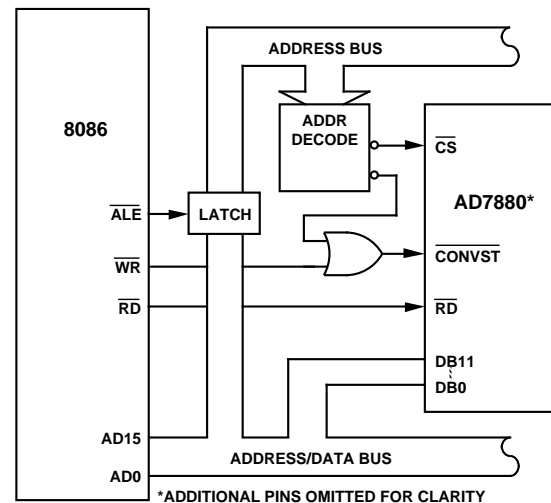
ADDRESS BUS

8086

ADDR DECODE

$\overline{CS}$

AD7880*

$\overline{ALE}$

LATCH

$\overline{WR}$

$\overline{CONVST}$

$\overline{RD}$

$\overline{RD}$

DB11

DB0

AD15

ADDRESS/DATA BUS

AD0

*ADDITIONAL PINS OMITTED FOR CLARITY